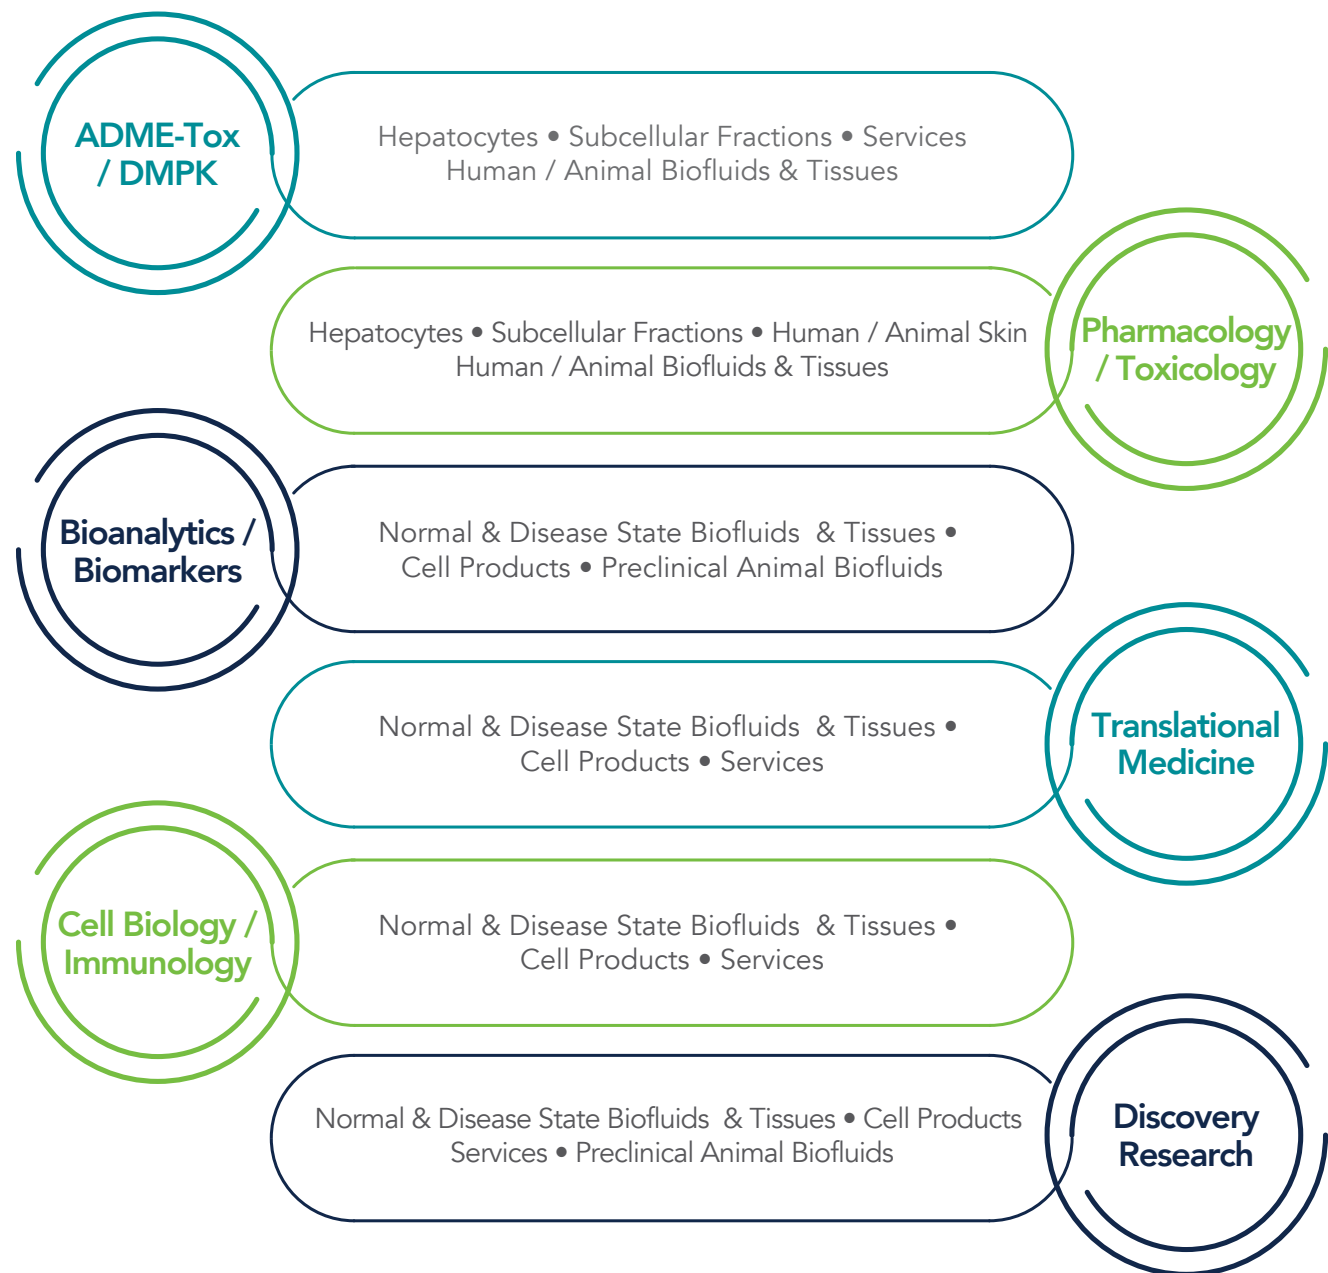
ADME-Tox / DMPK

Hepatocytes • Subcellular Fractions • Services
Human / Animal Biofluids & Tissues

Hepatocytes • Subcellular Fractions • Human / Animal Skin
Human / Animal Biofluids & Tissues

Pharmacology / Toxicology

Bioanalytics / Biomarkers

Normal & Disease State Biofluids & Tissues •
Cell Products • Preclinical Animal Biofluids

Normal & Disease State Biofluids & Tissues •
Cell Products • Services

Translational Medicine

Cell Biology / Immunology

Normal & Disease State Biofluids & Tissues •
Cell Products • Services

Normal & Disease State Biofluids & Tissues • Cell Products
Services • Preclinical Animal Biofluids

Discovery Research